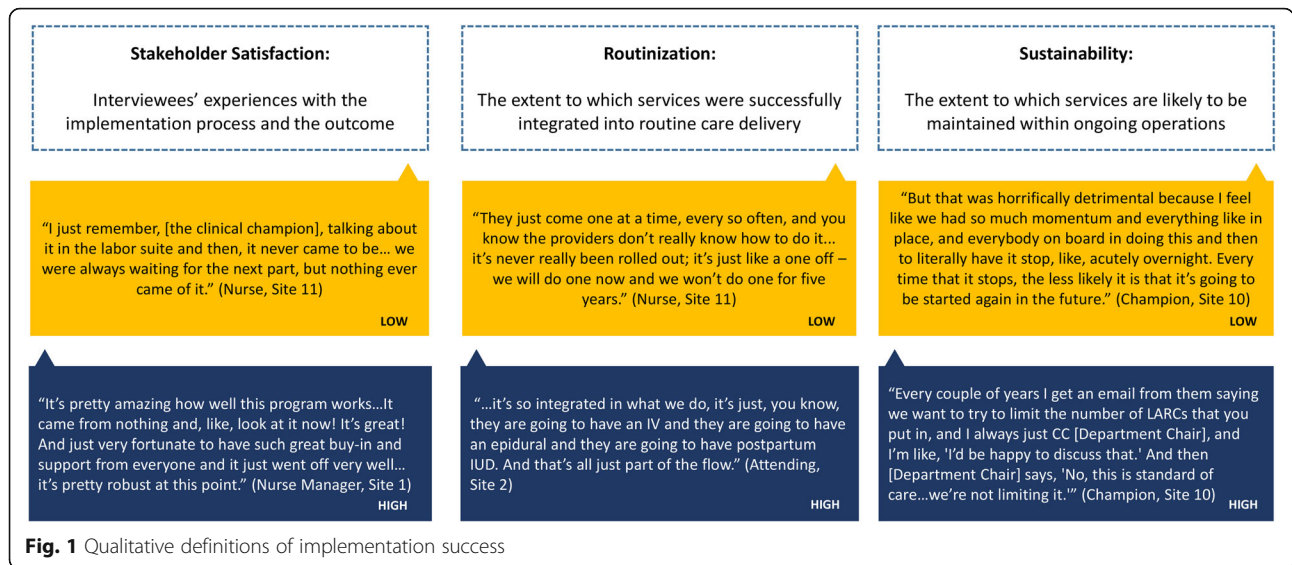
**Stakeholder Satisfaction:**

Interviewees' experiences with the implementation process and the outcome

"I just remember, [the clinical champion], talking about it in the labor suite and then, it never came to be… we were always waiting for the next part, but nothing ever came of it." (Nurse, Site 11)

LOW

"It's pretty amazing how well this program works…It came from nothing and, like, look at it now! It's great! And just very fortunate to have such great buy-in and support from everyone and it just went off very well… it's pretty robust at this point." (Nurse Manager, Site 1)

HIGH

**Routinization:**

The extent to which services were successfully integrated into routine care delivery

"They just come one at a time, every so often, and you know the providers don't really know how to do it… it's never really been rolled out; it's just like a one off – we will do one now and we won't do one for five years." (Nurse, Site 11)

LOW

"…it's so integrated in what we do, it's just, you know, they are going to have an IV and they are going to have an epidural and they are going to have postpartum IUD. And that's all just part of the flow." (Attending, Site 2)

HIGH

**Sustainability:**

The extent to which services are likely to be maintained within ongoing operations

"But that was horrifically detrimental because I feel like we had so much momentum and everything like in place, and everybody on board in doing this and then to literally have it stop, like, acutely overnight. Every time that it stops, the less likely it is that it's going to be started again in the future." (Champion, Site 10)

LOW

"Every couple of years I get an email from them saying we want to try to limit the number of LARCs that you put in, and I always just CC [Department Chair], and I'm like, 'I'd be happy to discuss that.' And then [Department Chair] says, 'No, this is standard of care…we're not limiting it.'" (Champion, Site 10)

HIGH

**Fig. 1** Qualitative definitions of implementation success